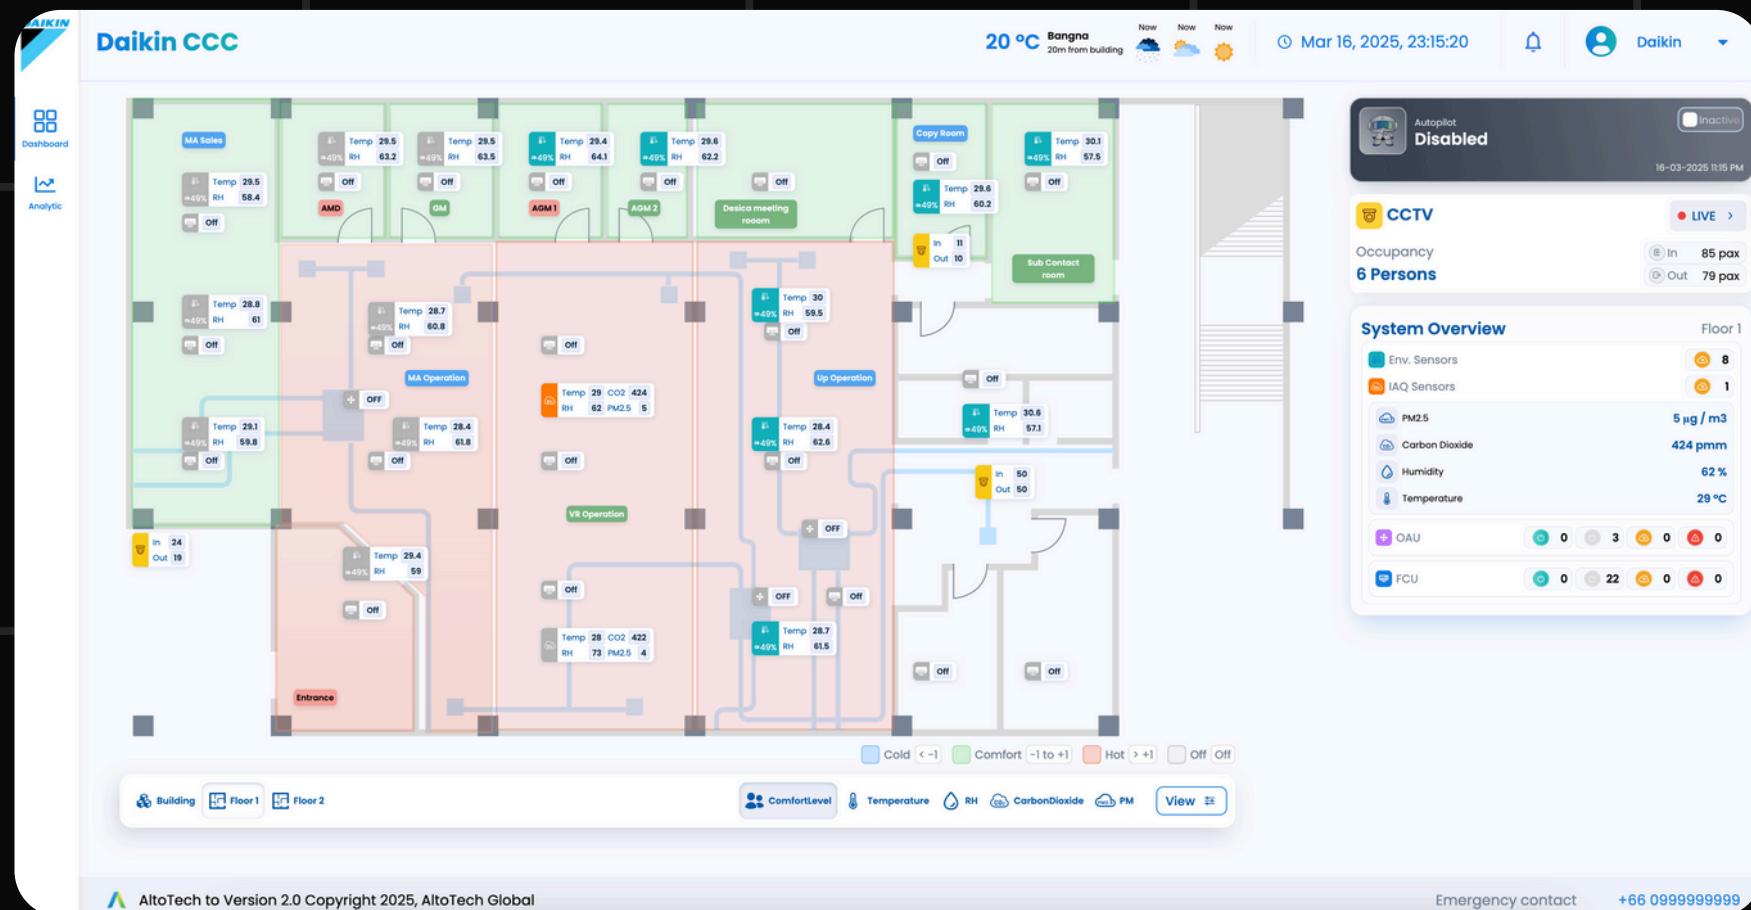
DAIKIN

Daikin CCC

20 °C Bangna 20m from building

Now Now Now

Mar 16, 2025, 23:15:20

Daikin

Dashboard

Analytic

MA Sales

Temp 29.5 RH 58.4 Off

Temp 29.5 RH 63.2 Off AMD

Temp 29.5 RH 63.5 Off GM

Temp 29.4 RH 64.1 Off AGM 1

Temp 29.6 RH 62.2 Off AGM 2

Off Desica meeting rooom

Copy Room Off

Temp 29.6 RH 60.2

In 11 Out 10

Temp 30.1 RH 57.5 Off

Sub Contact room

Temp 28.8 RH 61 Off

Temp 28.7 RH 60.8 Off

Off

Temp 30 RH 59.5 Off

MA Operation

Up Operation

OFF

Temp 29 CO2 424 RH 62 PM2.5 5

Off

Temp 30.6 RH 57.1

Temp 29.1 RH 59.8 Off

Temp 28.4 RH 61.8 Off

Off

Temp 28.4 RH 62.6 Off

In 50 Out 50

VR Operation

OFF

In 24 Out 19

Temp 29.4 RH 59

Off

Off

OFF Off

Temp 28 CO2 422 RH 73 PM2.5 4

Temp 28.7 RH 61.5

Off Off

Entrance

Cold < -1 Comfort -1 to +1 Hot > +1 Off Off

Building Floor 1 Floor 2

ComfortLevel Temperature RH CarbonDioxide PM View

Autopilot Disabled Inactive 16-03-2025 11:15 PM

CCTV LIVE

Occupancy 6 Persons

In 85 pax Out 79 pax

System Overview Floor 1

Env. Sensors 8

IAQ Sensors 1

PM2.5 5 µg / m3

Carbon Dioxide 424 pmm

Humidity 62 %

Temperature 29 °C

OAU 0 3 0 0

FCU 0 22 0 0

AltoTech to Version 2.0 Copyright 2025, AltoTech Global

Emergency contact +66 0999999999